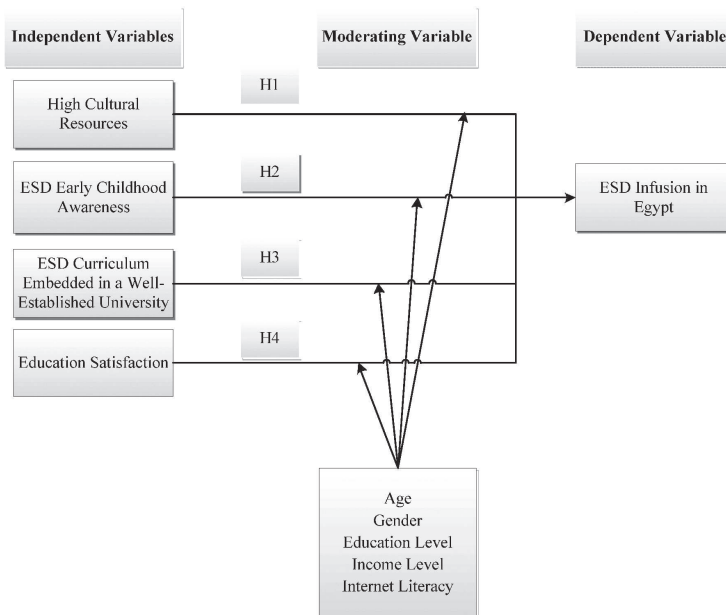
Independent Variables

Moderating Variable

Dependent Variable

High Cultural Resources

H1

ESD Early Childhood Awareness

H2

ESD Infusion in Egypt

ESD Curriculum Embedded in a Well-Established University

H3

Education Satisfaction

H4

Age
Gender
Education Level
Income Level
Internet Literacy